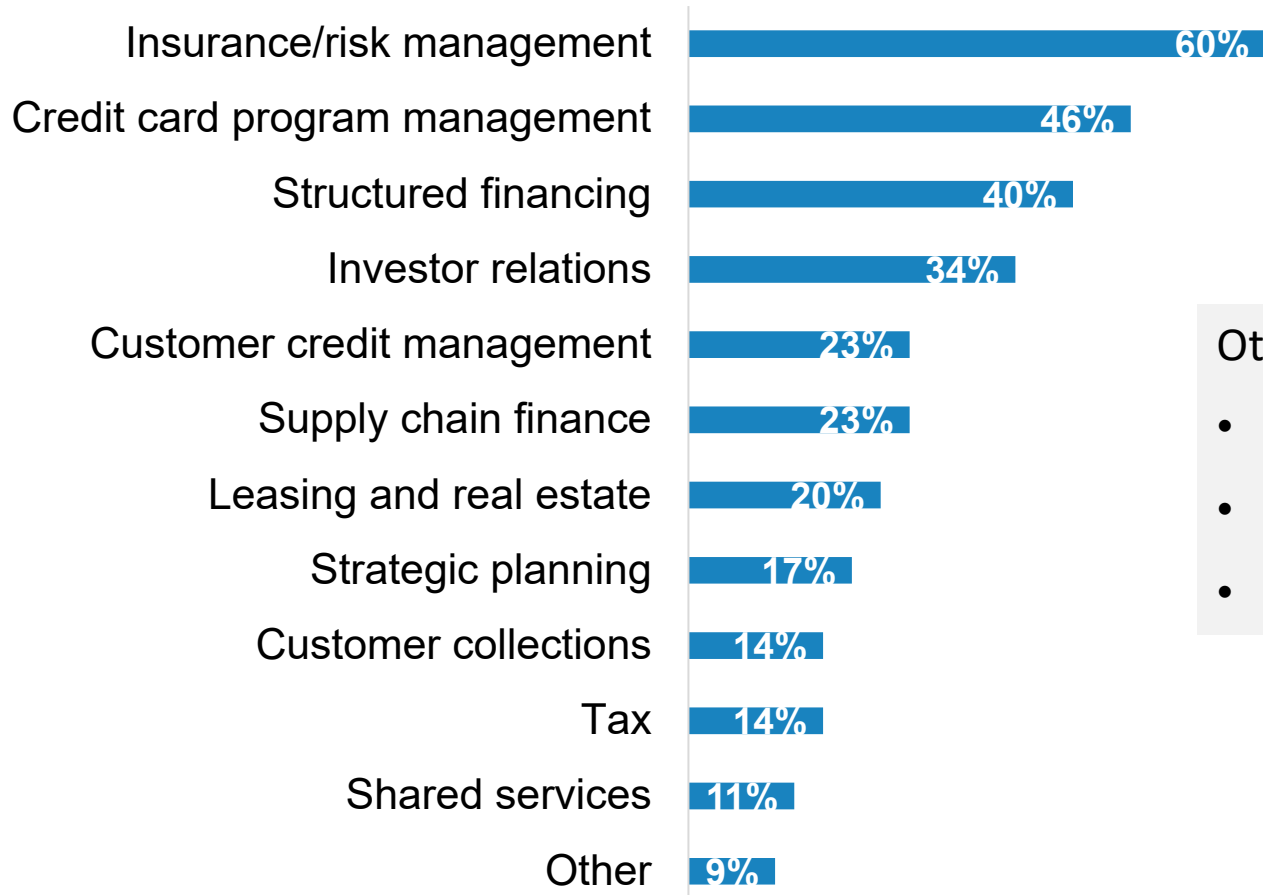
Insurance/risk management 60%
Credit card program management 46%
Structured financing 40%
Investor relations 34%
Customer credit management 23%
Supply chain finance 23%
Leasing and real estate 20%
Strategic planning 17%
Customer collections 14%
Tax 14%
Shared services 11%
Other 9%

Ot
•
•
•